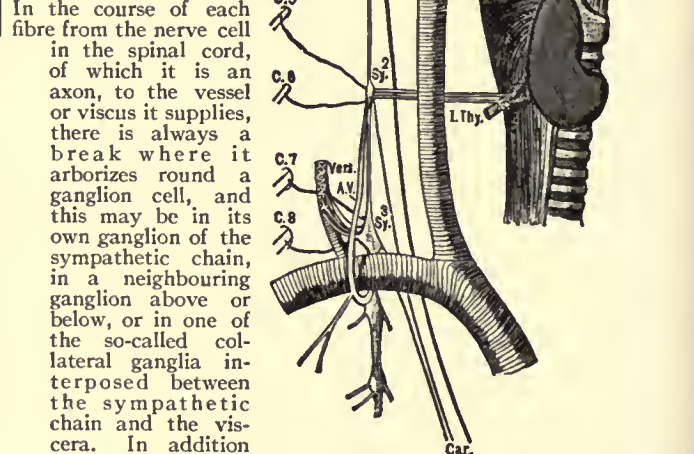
In the course of each fibre from the nerve cell in the spinal cord, of which it is an axon, to the vessel or viscus it supplies, there is always a break where it arborizes round a ganglion cell, and this may be in its own ganglion of the sympathetic chain, in a neighbouring ganglion above or below, or in one of the so-called collateral ganglia interposed between the sympathetic chain and the viscera. In addition

C.6

Sy.$^2$

L.Thy.

C.7

Vert.

A.V.

C.8

Sy.$^3$

Car.